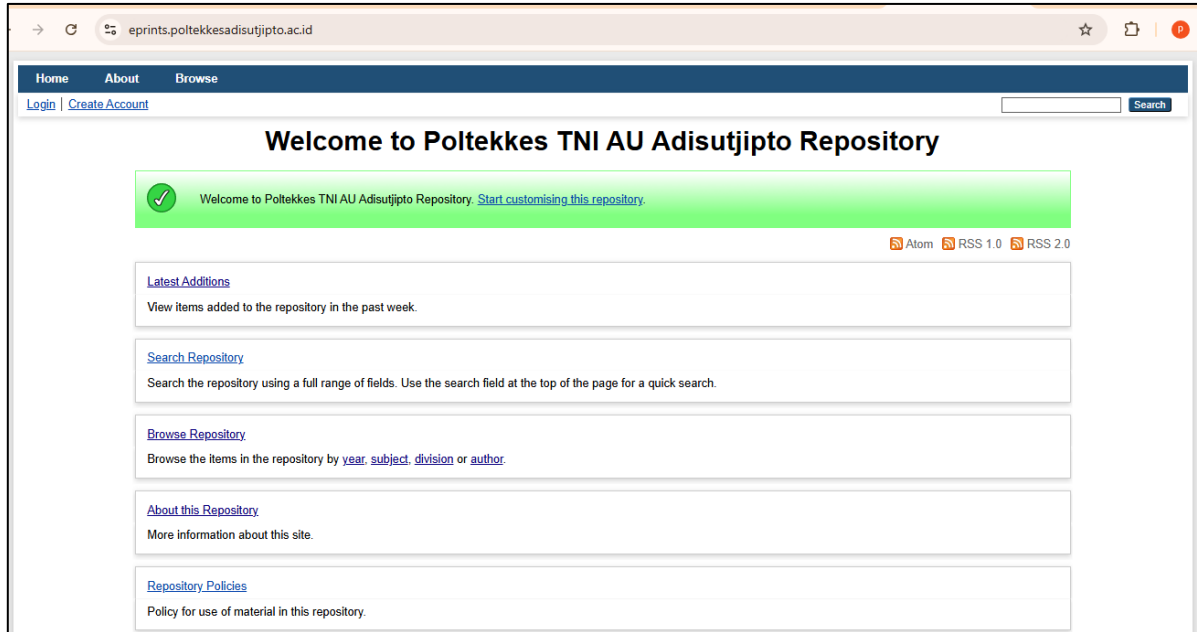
eprints.poltekkesadisutjipto.ac.id

P

Home About Browse

Login | Create Account

Search

Welcome to Poltekkes TNI AU Adisutjipto Repository

Welcome to Poltekkes TNI AU Adisutjipto Repository. Start customising this repository.

Atom RSS 1.0 RSS 2.0

Latest Additions

View items added to the repository in the past week.

Search Repository

Search the repository using a full range of fields. Use the search field at the top of the page for a quick search.

Browse Repository

Browse the items in the repository by year, subject, division or author.

About this Repository

More information about this site.

Repository Policies

Policy for use of material in this repository.